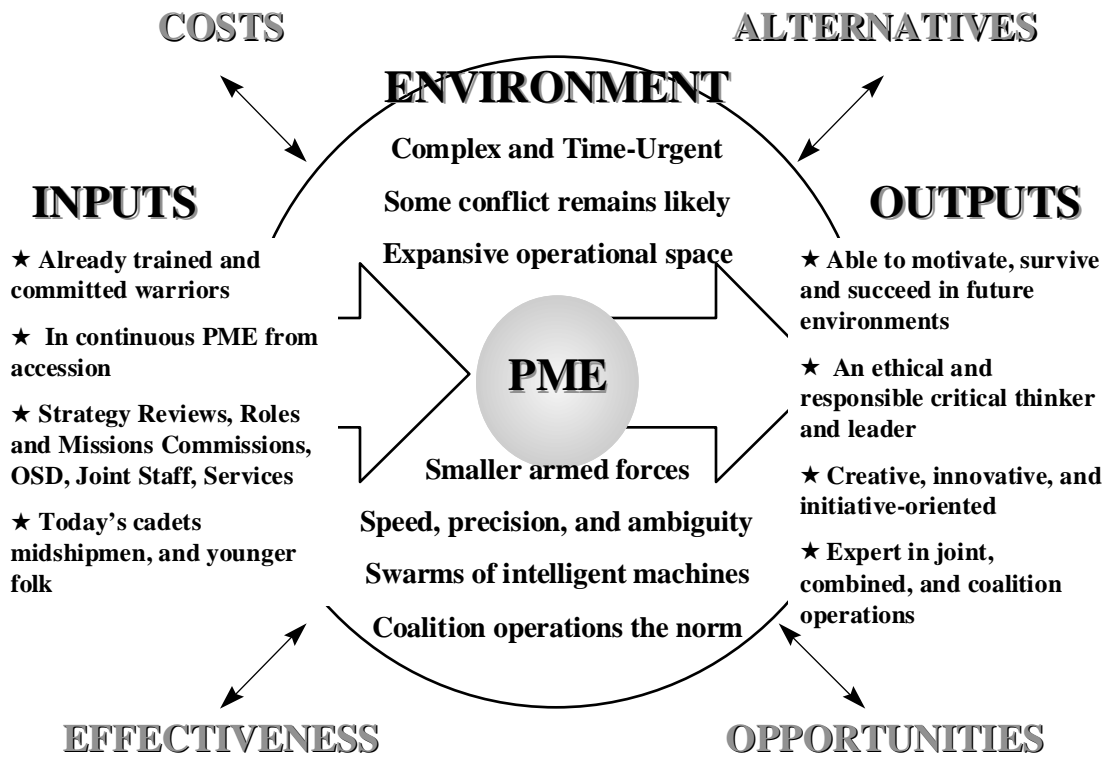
COSTS

ALTERNATIVES

ENVIRONMENT

Complex and Time-Urgent

Some conflict remains likely

Expansive operational space

INPUTS

★ Already trained and committed warriors

★ In continuous PME from accession

★ Strategy Reviews, Roles and Missions Commissions, OSD, Joint Staff, Services

★ Today's cadets midshipmen, and younger folk

PME

OUTPUTS

★ Able to motivate, survive and succeed in future environments

★ An ethical and responsible critical thinker and leader

★ Creative, innovative, and initiative-oriented

★ Expert in joint, combined, and coalition operations

Smaller armed forces

Speed, precision, and ambiguity

Swarms of intelligent machines

Coalition operations the norm

EFFECTIVENESS

OPPORTUNITIES